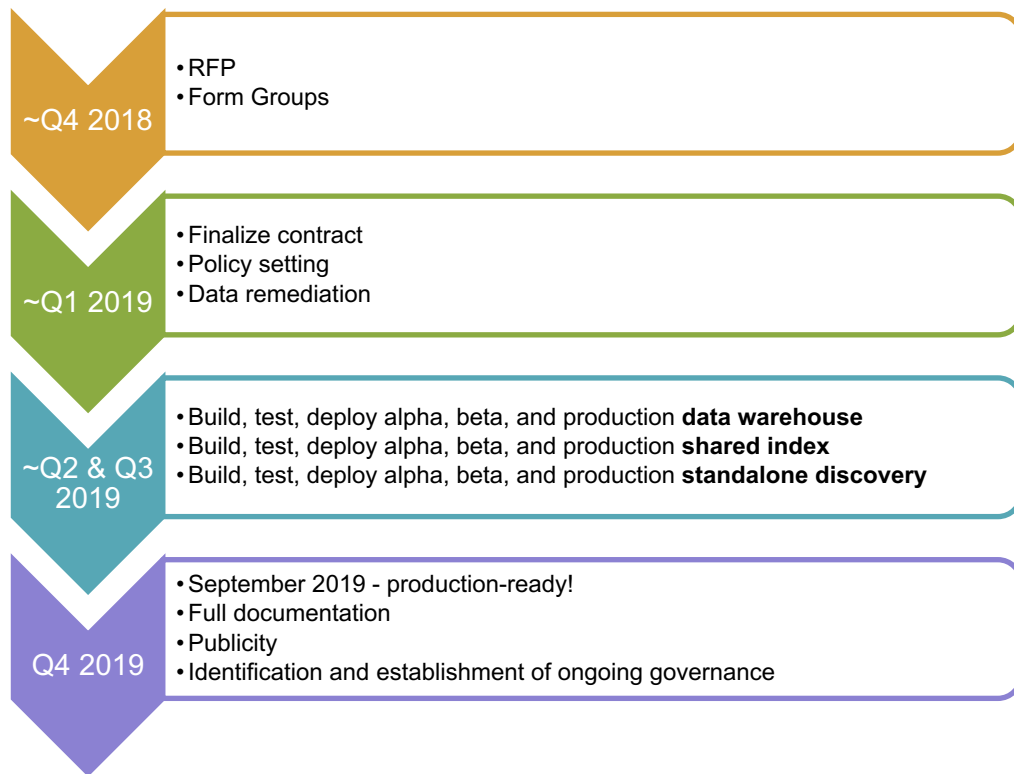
~Q4 2018

• RFP
• Form Groups

~Q1 2019

• Finalize contract
• Policy setting
• Data remediation

~Q2 & Q3 2019

• Build, test, deploy alpha, beta, and production **data warehouse**
• Build, test, deploy alpha, beta, and production **shared index**
• Build, test, deploy alpha, beta, and production **standalone discovery**

Q4 2019

• September 2019 - production-ready!
• Full documentation
• Publicity
• Identification and establishment of ongoing governance